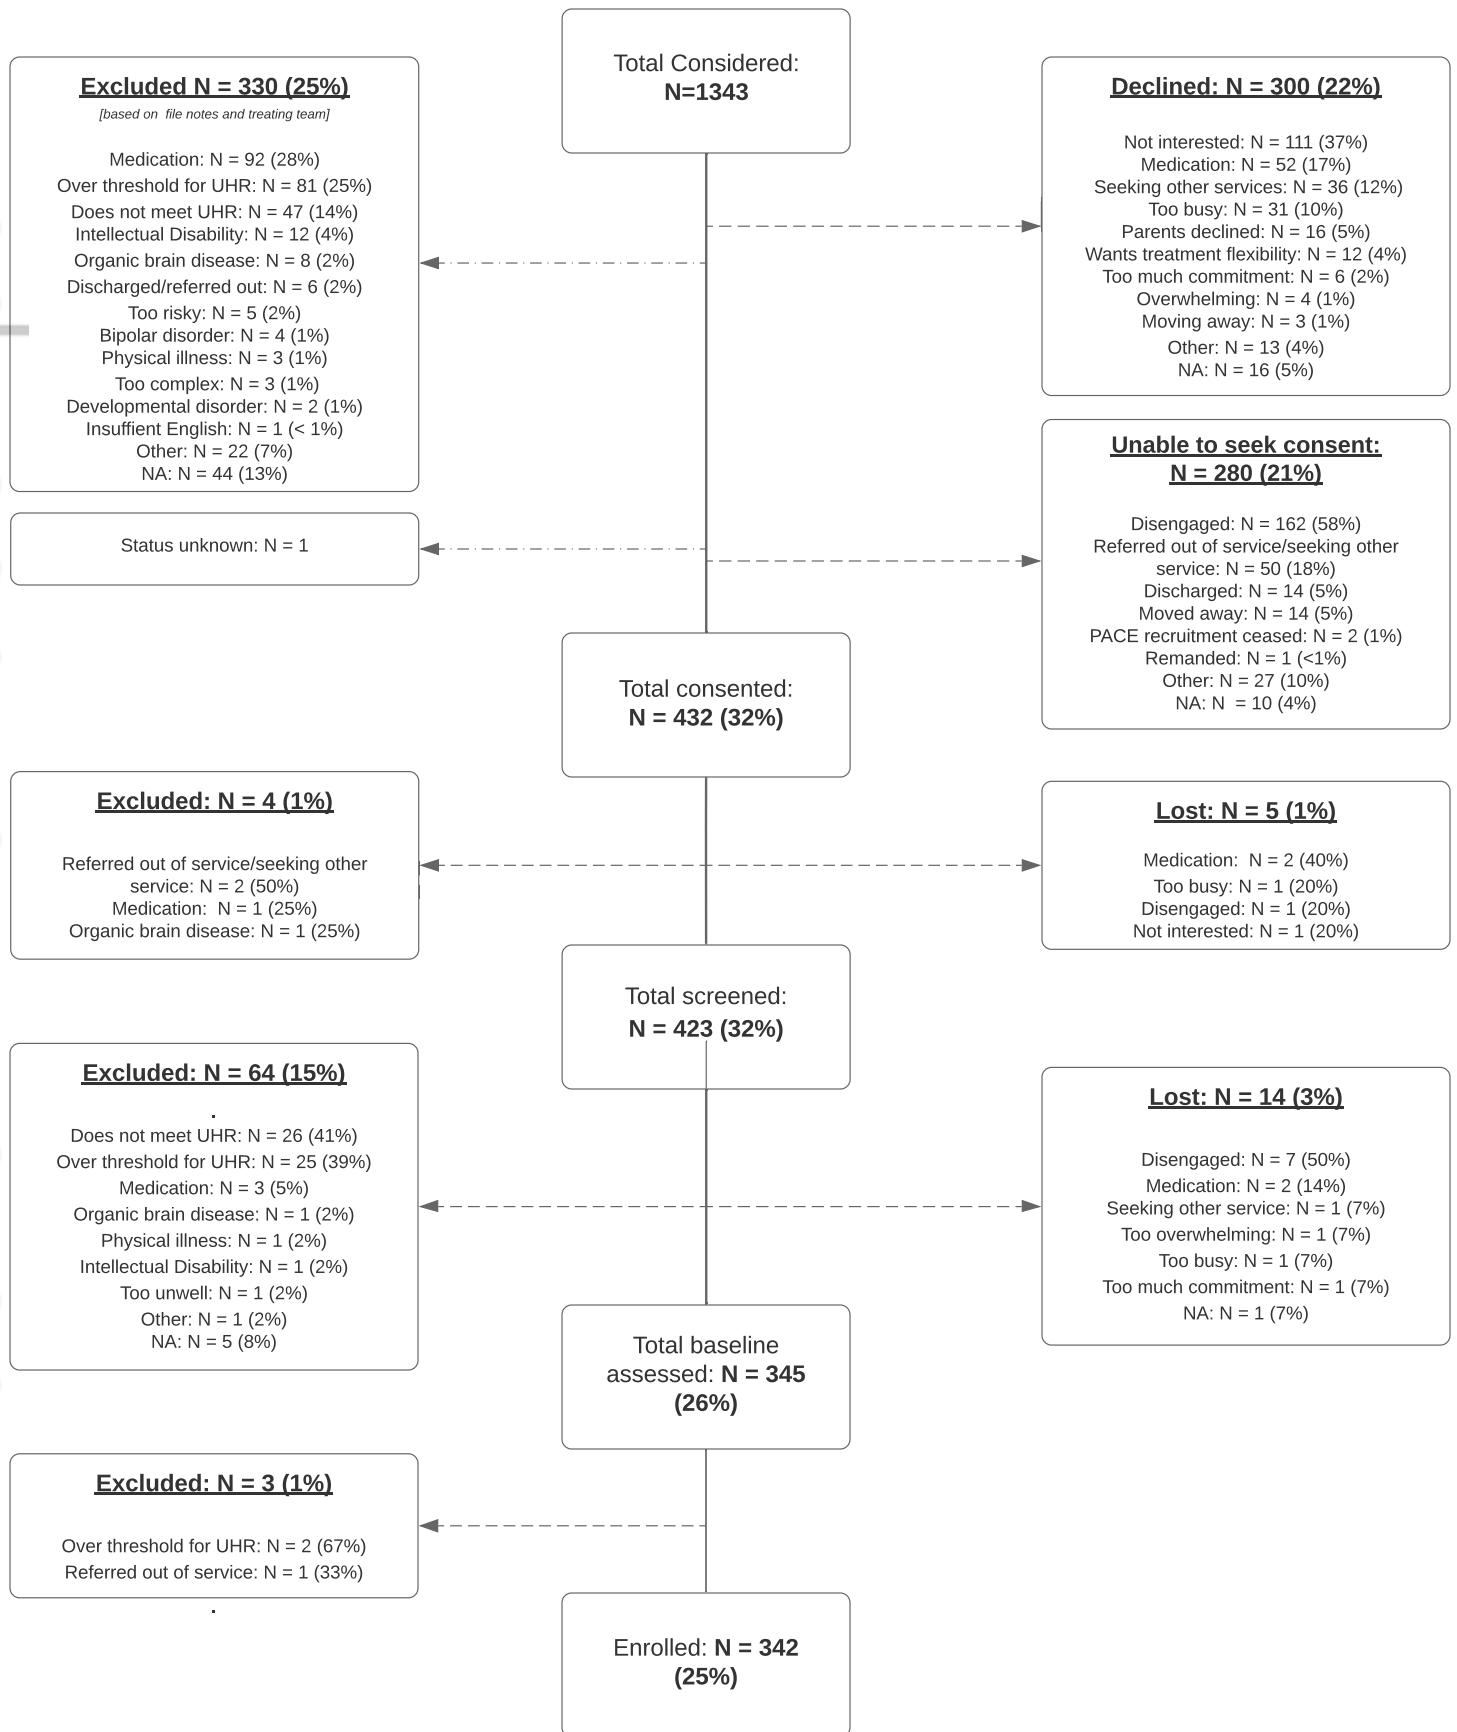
Total Considered:
N=1343

Excluded N = 330 (25%)
[based on file notes and treating team]

Medication: N = 92 (28%)
Over threshold for UHR: N = 81 (25%)
Does not meet UHR: N = 47 (14%)
Intellectual Disability: N = 12 (4%)
Organic brain disease: N = 8 (2%)
Discharged/referred out: N = 6 (2%)
Too risky: N = 5 (2%)
Bipolar disorder: N = 4 (1%)
Physical illness: N = 3 (1%)
Too complex: N = 3 (1%)
Developmental disorder: N = 2 (1%)
Insuffient English: N = 1 (< 1%)
Other: N = 22 (7%)
NA: N = 44 (13%)

Declined: N = 300 (22%)

Not interested: N = 111 (37%)
Medication: N = 52 (17%)
Seeking other services: N = 36 (12%)
Too busy: N = 31 (10%)
Parents declined: N = 16 (5%)
Wants treatment flexibility: N = 12 (4%)
Too much commitment: N = 6 (2%)
Overwhelming: N = 4 (1%)
Moving away: N = 3 (1%)
Other: N = 13 (4%)
NA: N = 16 (5%)

Status unknown: N = 1

Unable to seek consent:
N = 280 (21%)

Disengaged: N = 162 (58%)
Referred out of service/seeking other service: N = 50 (18%)
Discharged: N = 14 (5%)
Moved away: N = 14 (5%)
PACE recruitment ceased: N = 2 (1%)
Remanded: N = 1 (<1%)
Other: N = 27 (10%)
NA: N = 10 (4%)

Total consented:
N = 432 (32%)

Excluded: N = 4 (1%)

Referred out of service/seeking other service: N = 2 (50%)
Medication: N = 1 (25%)
Organic brain disease: N = 1 (25%)

Lost: N = 5 (1%)

Medication: N = 2 (40%)
Too busy: N = 1 (20%)
Disengaged: N = 1 (20%)
Not interested: N = 1 (20%)

Total screened:
N = 423 (32%)

Excluded: N = 64 (15%)

Does not meet UHR: N = 26 (41%)
Over threshold for UHR: N = 25 (39%)
Medication: N = 3 (5%)
Organic brain disease: N = 1 (2%)
Physical illness: N = 1 (2%)
Intellectual Disability: N = 1 (2%)
Too unwell: N = 1 (2%)
Other: N = 1 (2%)
NA: N = 5 (8%)

Lost: N = 14 (3%)

Disengaged: N = 7 (50%)
Medication: N = 2 (14%)
Seeking other service: N = 1 (7%)
Too overwhelming: N = 1 (7%)
Too busy: N = 1 (7%)
Too much commitment: N = 1 (7%)
NA: N = 1 (7%)

Total baseline assessed: N = 345 (26%)

Excluded: N = 3 (1%)

Over threshold for UHR: N = 2 (67%)
Referred out of service: N = 1 (33%)

Enrolled: N = 342 (25%)